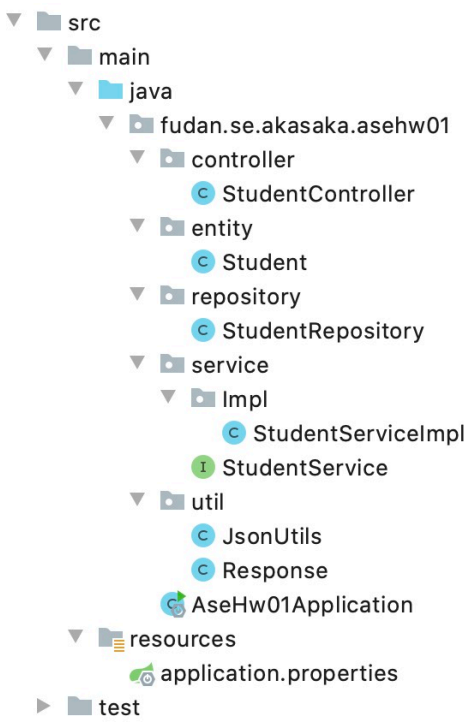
src
main
java
fudan.se.akasaka.asehw01
controller
C StudentController
entity
C Student
repository
C StudentRepository
service
Impl
C StudentServiceImpl
I StudentService
util
C JsonUtils
C Response
AseHw01Application
resources
application.properties
test